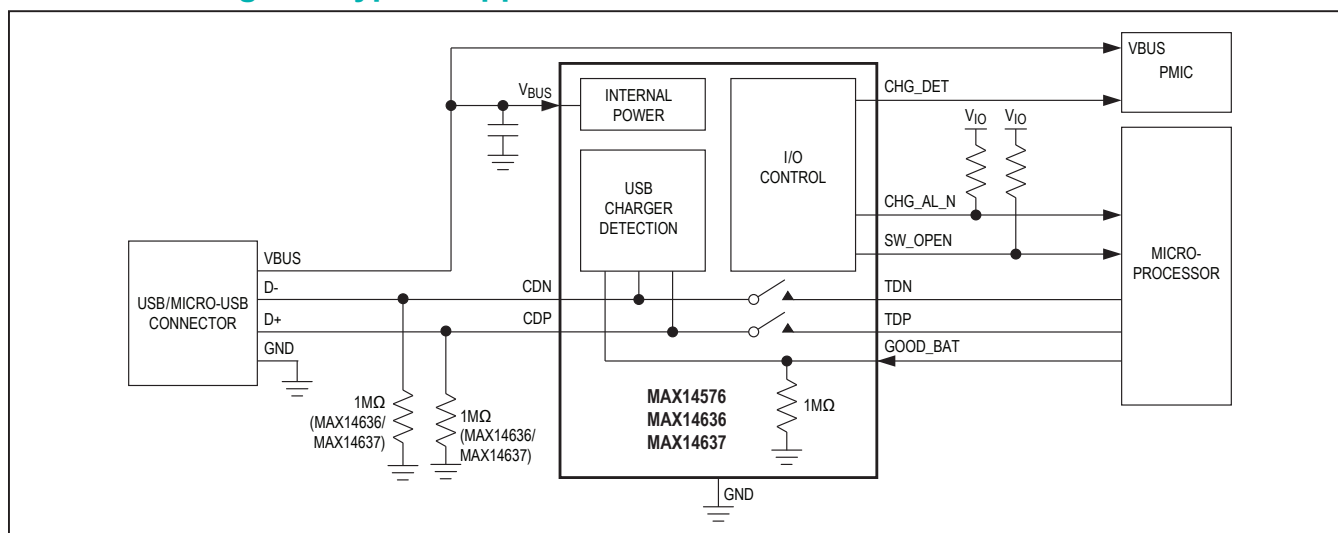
VBUS
PMIC
$V_{BUS}$
INTERNAL POWER
I/O CONTROL
CHG_DET
$V_{IO}$
$V_{IO}$
USB CHARGER DETECTION
CHG_AL_N
SW_OPEN
MICRO-PROCESSOR
USB/MICRO-USB CONNECTOR
VBUS
D-
D+
GND
CDN
CDP
TDN
TDP
GOOD_BAT
1MΩ (MAX14636/ MAX14637)
1MΩ (MAX14636/ MAX14637)
MAX14576
MAX14636
MAX14637
1MΩ
GND